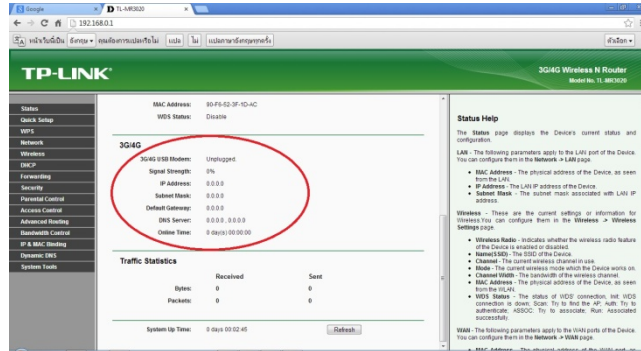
Google
TL-MR3020
192.168.0.1
หน้านี้เป็นภาษา อังกฤษ ▾ คุณต้องการแปลหรือไม่ แปล ไม่ แปลภาษาอังกฤษทุกครั้ง ตัวเลือก ▾

TP-LINK
3G/4G Wireless N Router
Model No. TL-MR3020

Status
Quick Setup
WPS
Network
Wireless
DHCP
Forwarding
Security
Parental Control
Access Control
Advanced Routing
Bandwidth Control
IP & MAC Binding
Dynamic DNS
System Tools

MAC Address: 90-F6-52-3F-1D-AC
WDS Status: Disable

3G/4G
3G/4G USB Modem: Unplugged.
Signal Strength: 0%
IP Address: 0.0.0.0
Subnet Mask: 0.0.0.0
Default Gateway: 0.0.0.0
DNS Server: 0.0.0.0 , 0.0.0.0
Online Time: 0 day(s) 00:00:00

Traffic Statistics

| | Received | Sent |
|---|---|---|
| Bytes: | 0 | 0 |
| Packets: | 0 | 0 |

System Up Time: 0 days 00:02:45 Refresh

Status Help

The Status page displays the Device's current status and configuration.

LAN - The following parameters apply to the LAN port of the Device. You can configure them in the Network -> LAN page.

• MAC Address - The physical address of the Device, as seen from the LAN.
• IP Address - The LAN IP address of the Device.
• Subnet Mask - The subnet mask associated with LAN IP address.

Wireless - These are the current settings or information for Wireless. You can configure them in the Wireless -> Wireless Settings page.

• Wireless Radio - Indicates whether the wireless radio feature of the Device is enabled or disabled.
• Name(SSID) - The SSID of the Device.
• Channel - The current wireless channel in use.
• Mode - The current wireless mode which the Device works on.
• Channel Width - The bandwidth of the wireless channel.
• MAC Address - The physical address of the Device, as seen from the WLAN.
• WDS Status - The status of WDS' connection, Init: WDS connection is down; Scan: Try to find the AP; Auth: Try to authenticate; ASSOC: Try to associate; Run: Associated successfully.

WAN - The following parameters apply to the WAN ports of the Device. You can configure them in the Network -> WAN page.

• MAC Address - The physical address of the WAN port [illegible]